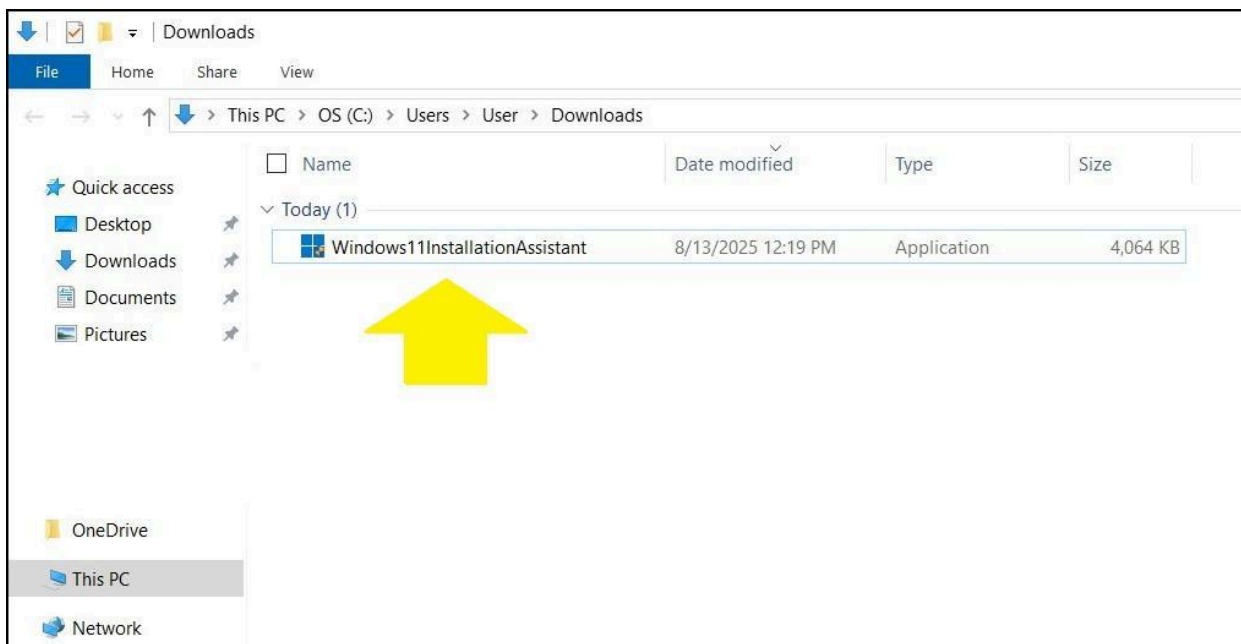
Downloads

File Home Share View

This PC > OS (C:) > Users > User > Downloads

Quick access
Desktop
Downloads
Documents
Pictures

OneDrive
This PC
Network

| Name | Date modified | Type | Size |
|---|---|---|---|
| Today (1) | | | |
| Windows11InstallationAssistant | 8/13/2025 12:19 PM | Application | 4,064 KB |